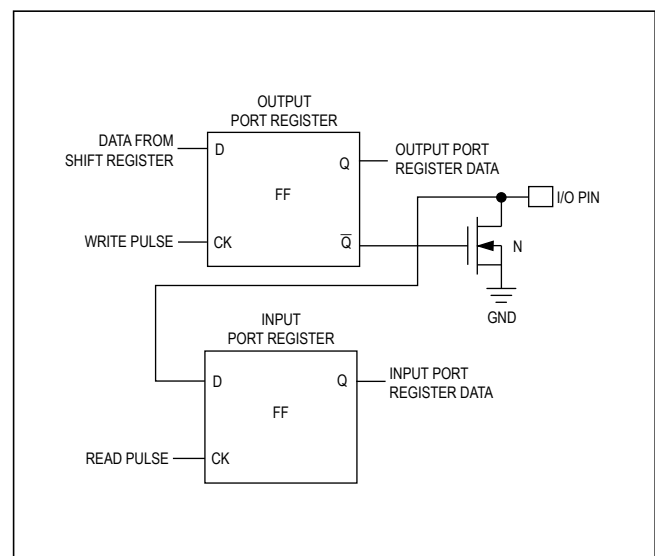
OUTPUT PORT REGISTER

DATA FROM SHIFT REGISTER

D

Q

OUTPUT PORT REGISTER DATA

FF

I/O PIN

WRITE PULSE

CK

$\overline{Q}$

N

GND

INPUT PORT REGISTER

D

Q

INPUT PORT REGISTER DATA

FF

READ PULSE

CK